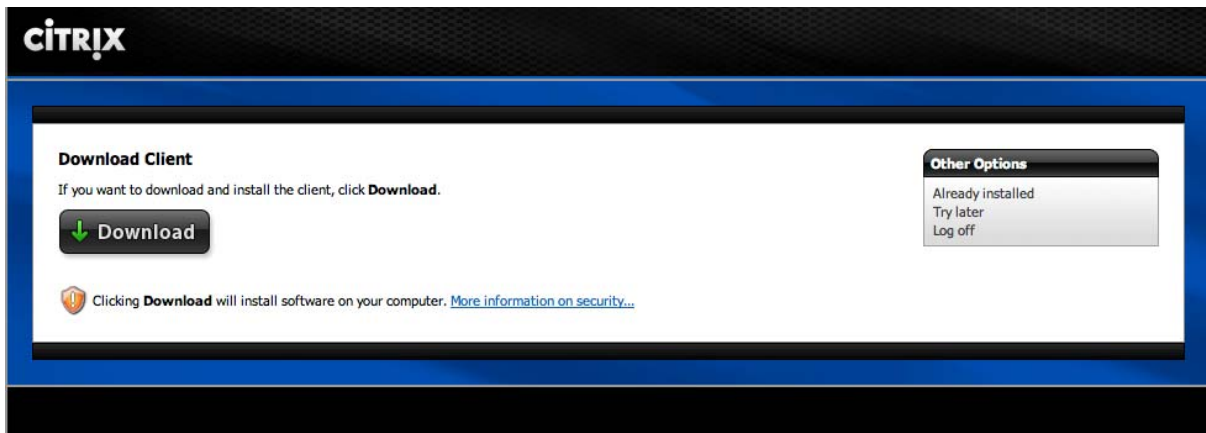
CiTRIX

Download Client

If you want to download and install the client, click **Download**.

Download

Clicking **Download** will install software on your computer. More information on security...

Other Options

Already installed
Try later
Log off